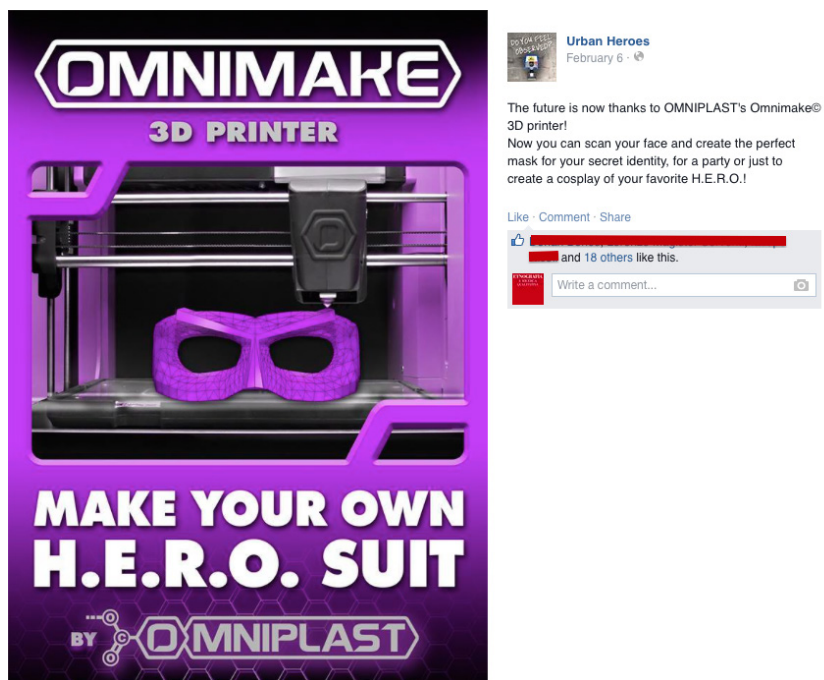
OMNIMAKE
3D PRINTER

MAKE YOUR OWN H.E.R.O. SUIT

BY OMNIPLAST

Urban Heroes
February 6 ·

The future is now thanks to OMNIPLAST's Omnimake© 3D printer!
Now you can scan your face and create the perfect mask for your secret identity, for a party or just to create a cosplay of your favorite H.E.R.O.!

Like · Comment · Share

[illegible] and 18 others like this.

Write a comment...